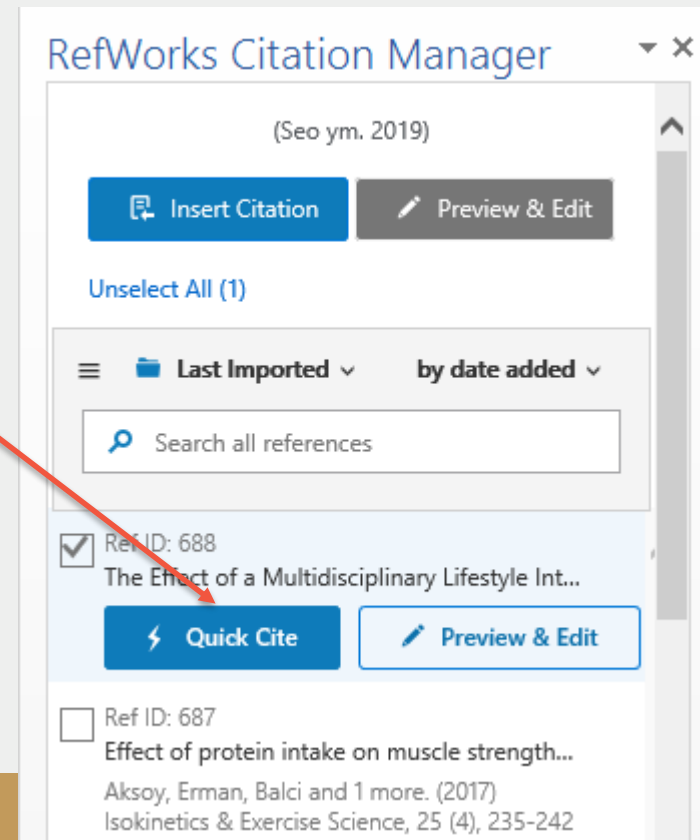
RefWorks Citation Manager

(Seo ym. 2019)

Insert Citation

Preview & Edit

Unselect All (1)

Last Imported

by date added

Search all references

Ref ID: 688

The Effect of a Multidisciplinary Lifestyle Int...

Quick Cite

Preview & Edit

Ref ID: 687

Effect of protein intake on muscle strength...

Aksoy, Erman, Balci and 1 more. (2017)

Isokinetics & Exercise Science, 25 (4), 235-242